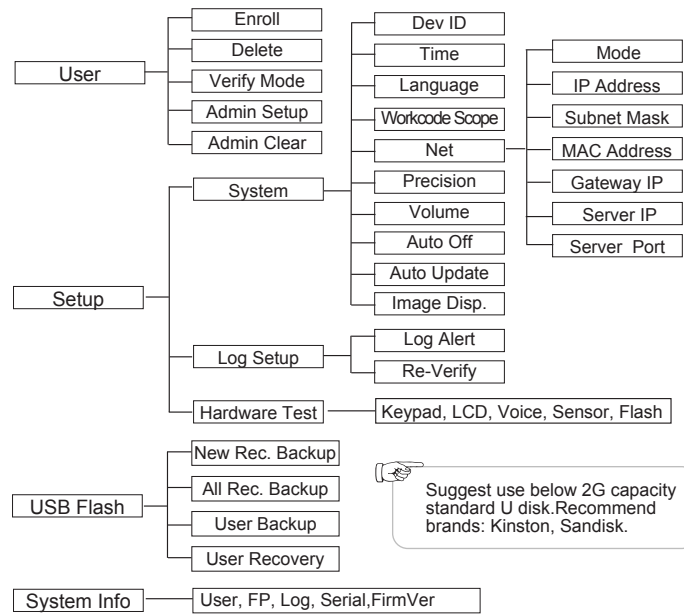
User

Enroll
Delete
Verify Mode
Admin Setup
Admin Clear

Setup

System

Dev ID
Time
Language
Workcode Scope
Net
Precision
Volume
Auto Off
Auto Update
Image Disp.

Mode
IP Address
Subnet Mask
MAC Address
Gateway IP
Server IP
Server Port

Log Setup

Log Alert
Re-Verify

Hardware Test

Keypad, LCD, Voice, Sensor, Flash

USB Flash

New Rec. Backup
All Rec. Backup
User Backup
User Recovery

Suggest use below 2G capacity standard U disk.Recommend brands: Kinston, Sandisk.

System Info

User, FP, Log, Serial,FirmVer